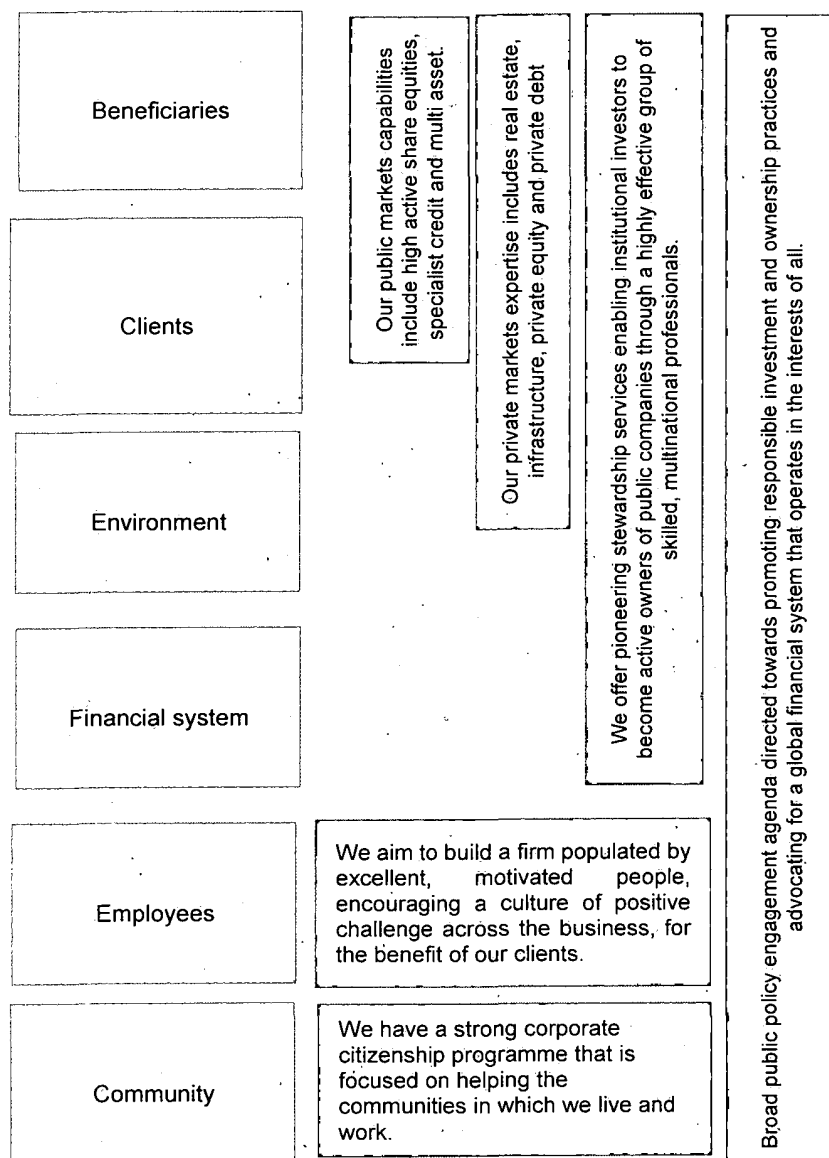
Beneficiaries

Clients

Environment

Financial system

Employees

Community

Our public markets capabilities include high active share equities, specialist credit and multi asset.

Our private markets expertise includes real estate, infrastructure, private equity and private debt

We offer pioneering stewardship services enabling institutional investors to become active owners of public companies through a highly effective group of skilled, multinational professionals.

Broad public policy engagement agenda directed towards promoting responsible investment and ownership practices and advocating for a global financial system that operates in the interests of all.

We aim to build a firm populated by excellent, motivated people, encouraging a culture of positive challenge across the business, for the benefit of our clients.

We have a strong corporate citizenship programme that is focused on helping the communities in which we live and work.